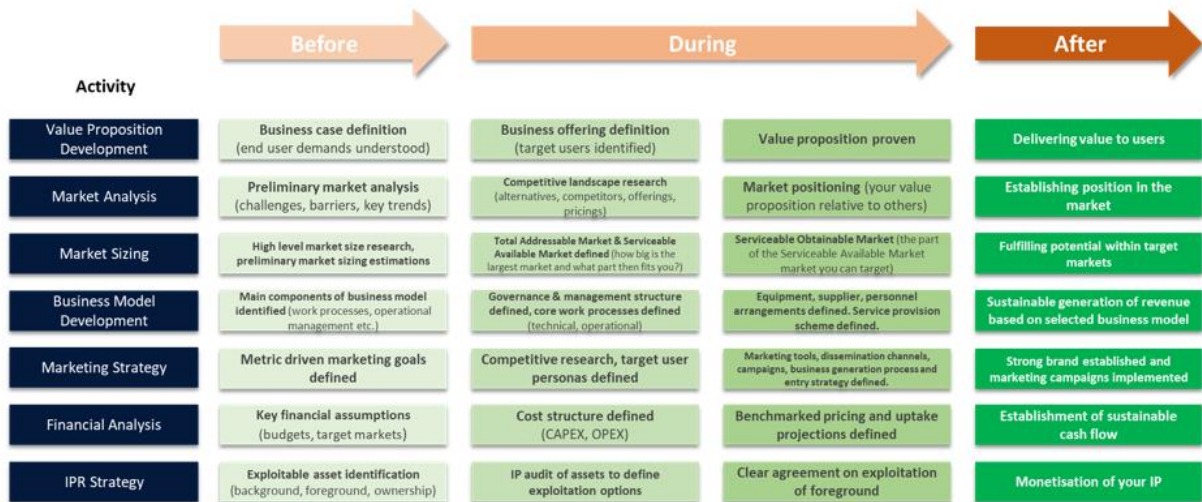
| Activity | Before | During | During | After |
|---|---|---|---|---|
| Value Proposition Development | **Business case definition** (end user demands understood) | **Business offering definition** (target users identified) | **Value proposition proven** | **Delivering value to users** |
| Market Analysis | **Preliminary market analysis** (challenges, barriers, key trends) | **Competitive landscape research** (alternatives, competitors, offerings, pricings) | **Market positioning** (your value proposition relative to others) | **Establishing position in the market** |
| Market Sizing | **High level market size research, preliminary market sizing estimations** | **Total Addressable Market & Serviceable Available Market defined** (how big is the largest market and what part then fits you?) | **Serviceable Obtainable Market** (the part of the Serviceable Available Market market you can target) | **Fulfilling potential within target markets** |
| Business Model Development | **Main components of business model identified** (work processes, operational management etc.) | **Governance & management structure defined, core work processes defined** (technical, operational) | **Equipment, supplier, personnel arrangements defined. Service provision scheme defined.** | **Sustainable generation of revenue based on selected business model** |
| Marketing Strategy | **Metric driven marketing goals defined** | **Competitive research, target user personas defined** | **Marketing tools, dissemination channels, campaigns, business generation process and entry strategy defined.** | **Strong brand established and marketing campaigns implemented** |
| Financial Analysis | **Key financial assumptions** (budgets, target markets) | **Cost structure defined** (CAPEX, OPEX) | **Benchmarked pricing and uptake projections defined** | **Establishment of sustainable cash flow** |
| IPR Strategy | **Exploitable asset identification** (background, foreground, ownership) | **IP audit of assets to define exploitation options** | **Clear agreement on exploitation of foreground** | **Monetisation of your IP** |